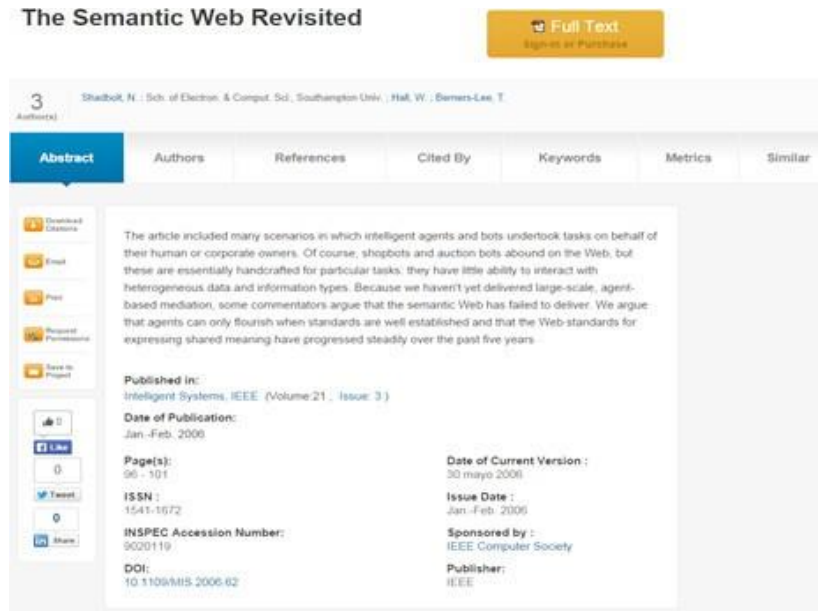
The Semantic Web Revisited

Full Text
Sign-in or Purchase

3
Author(s)

Shadbolt, N. ; Sch. of Electron. & Comput. Sci., Southampton Univ. ; Hall, W. ; Berners-Lee, T.

Abstract | Authors | References | Cited By | Keywords | Metrics | Similar

Download Citations

Email

Print

Request Permissions

Save to Project

The article included many scenarios in which intelligent agents and bots undertook tasks on behalf of their human or corporate owners. Of course, shopbots and auction bots abound on the Web, but these are essentially handcrafted for particular tasks: they have little ability to interact with heterogeneous data and information types. Because we haven't yet delivered large-scale, agent-based mediation, some commentators argue that the semantic Web has failed to deliver. We argue that agents can only flourish when standards are well established and that the Web standards for expressing shared meaning have progressed steadily over the past five years

Published in:
Intelligent Systems, IEEE (Volume:21 , Issue: 3 )

Date of Publication:
Jan.-Feb. 2006

Page(s):
96 - 101

ISSN :
1541-1672

INSPEC Accession Number:
9020119

DOI:
10.1109/MIS.2006.62

Date of Current Version :
30 mayo 2006

Issue Date :
Jan.-Feb. 2006

Sponsored by :
IEEE Computer Society

Publisher:
IEEE

0
Like
0
Tweet
0
Share